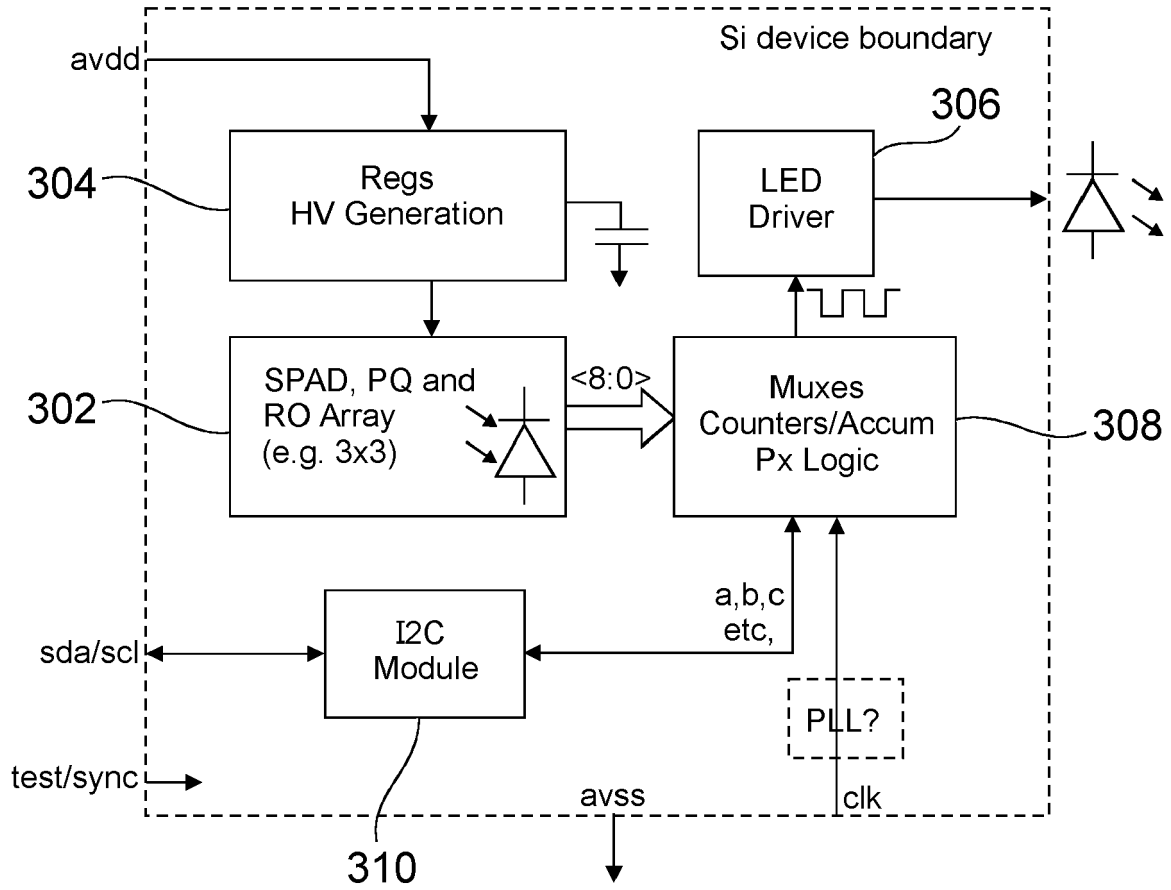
Si device boundary

avdd

304

Regs
HV Generation

306

LED
Driver

302

SPAD, PQ and
RO Array
(e.g. 3x3)

<8:0>

Muxes
Counters/Accum
Px Logic

308

a,b,c
etc,

sda/scl

I2C
Module

PLL?

test/sync

avss

clk

310